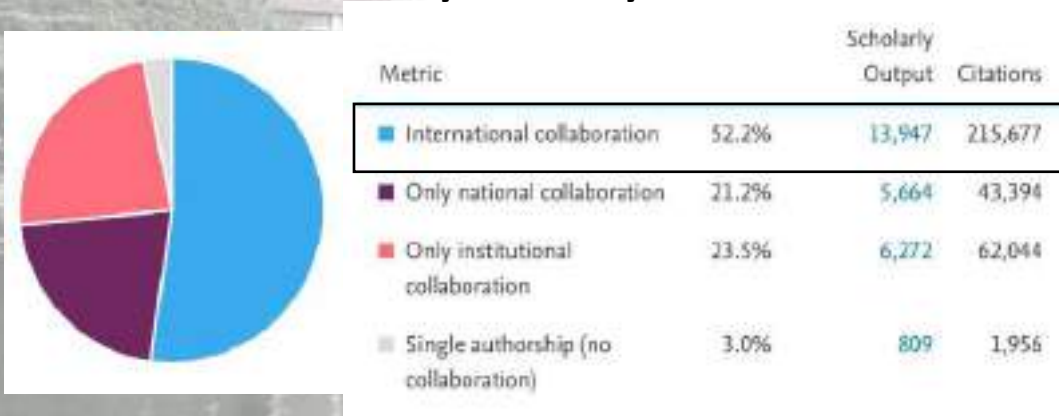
| Metric | | Scholarly Output | Citations |
|---|---|---|---|
| International collaboration | 52.2% | 13,947 | 215,677 |
| Only national collaboration | 21.2% | 5,664 | 43,394 |
| Only institutional collaboration | 23.5% | 6,272 | 62,044 |
| Single authorship (no collaboration) | 3.0% | 809 | 1,956 |